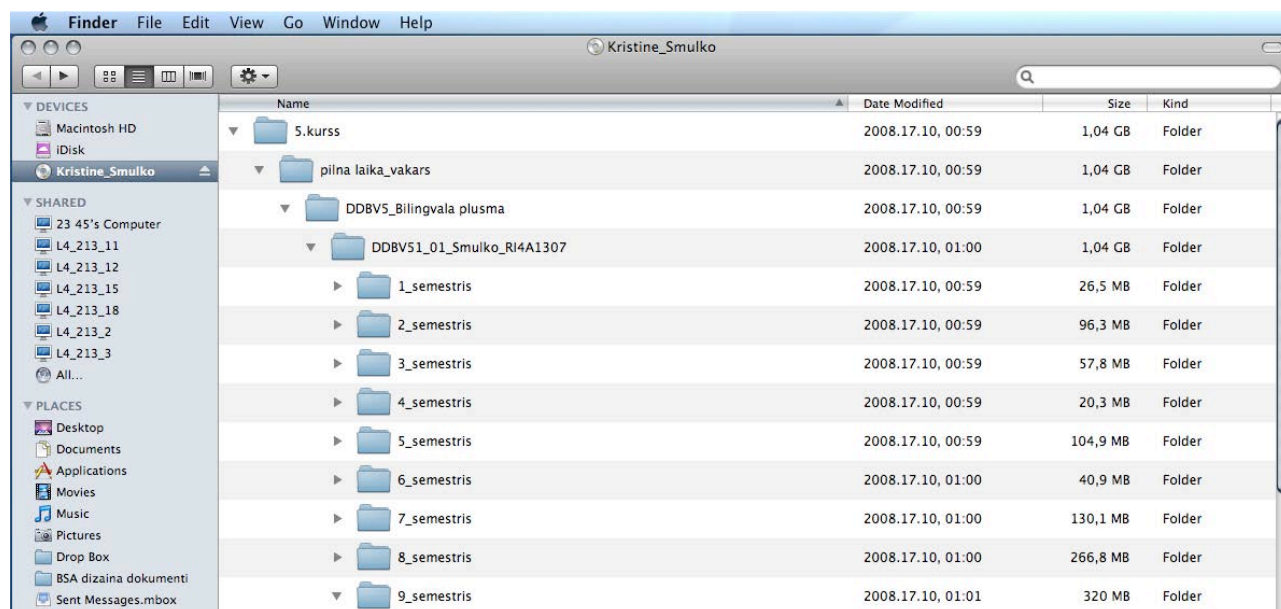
Finder File Edit View Go Window Help

Kristine_Smulko

DEVICES
Macintosh HD
iDisk
Kristine_Smulko

SHARED
23 45's Computer
L4_213_11
L4_213_12
L4_213_15
L4_213_18
L4_213_2
L4_213_3
All...

PLACES
Desktop
Documents
Applications
Movies
Music
Pictures
Drop Box
BSA dizaina dokumenti
Sent Messages.mbox

| Name | Date Modified | Size | Kind |
|---|---|---|---|
| 5.kurss | 2008.17.10, 00:59 | 1,04 GB | Folder |
| pilna laika_vakars | 2008.17.10, 00:59 | 1,04 GB | Folder |
| DDBV5_Bilingvala plusma | 2008.17.10, 00:59 | 1,04 GB | Folder |
| DDBV51_01_Smulko_RI4A1307 | 2008.17.10, 01:00 | 1,04 GB | Folder |
| 1_semestris | 2008.17.10, 00:59 | 26,5 MB | Folder |
| 2_semestris | 2008.17.10, 00:59 | 96,3 MB | Folder |
| 3_semestris | 2008.17.10, 00:59 | 57,8 MB | Folder |
| 4_semestris | 2008.17.10, 00:59 | 20,3 MB | Folder |
| 5_semestris | 2008.17.10, 00:59 | 104,9 MB | Folder |
| 6_semestris | 2008.17.10, 01:00 | 40,9 MB | Folder |
| 7_semestris | 2008.17.10, 01:00 | 130,1 MB | Folder |
| 8_semestris | 2008.17.10, 01:00 | 266,8 MB | Folder |
| 9_semestris | 2008.17.10, 01:01 | 320 MB | Folder |